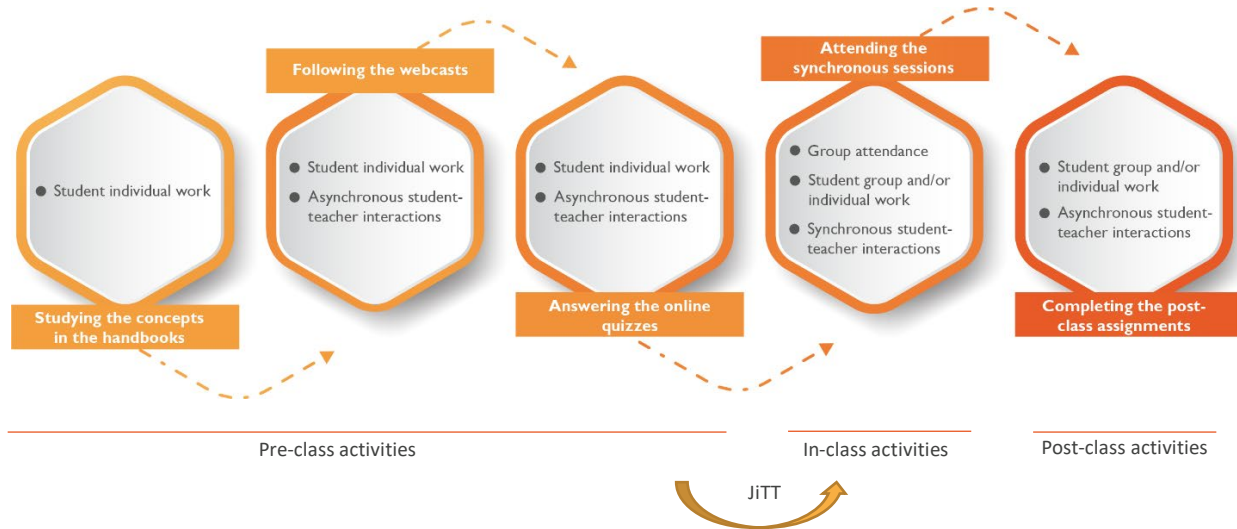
Following the webcasts

Attending the synchronous sessions

Student individual work

Student individual work

Asynchronous student-teacher interactions

Student individual work

Asynchronous student-teacher interactions

Group attendance

Student group and/or individual work

Synchronous student-teacher interactions

Student group and/or individual work

Asynchronous student-teacher interactions

Studying the concepts in the handbooks

Answering the online quizzes

Completing the post-class assignments

Pre-class activities

In-class activities

Post-class activities

JiTT